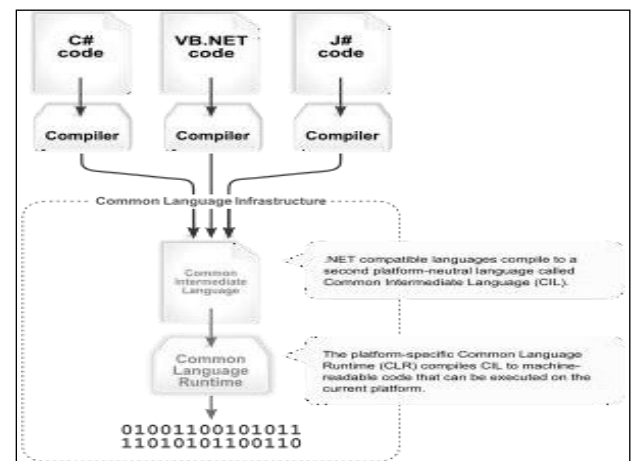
C# code

VB.NET code

J# code

Compiler

Compiler

Compiler

Common Language Infrastructure

Common Intermediate Language

.NET compatible languages compile to a second platform-neutral language called Common Intermediate Language (CIL).

Common Language Runtime

The platform-specific Common Language Runtime (CLR) compiles CIL to machine-readable code that can be executed on the current platform.

01001100101011
11010101100110